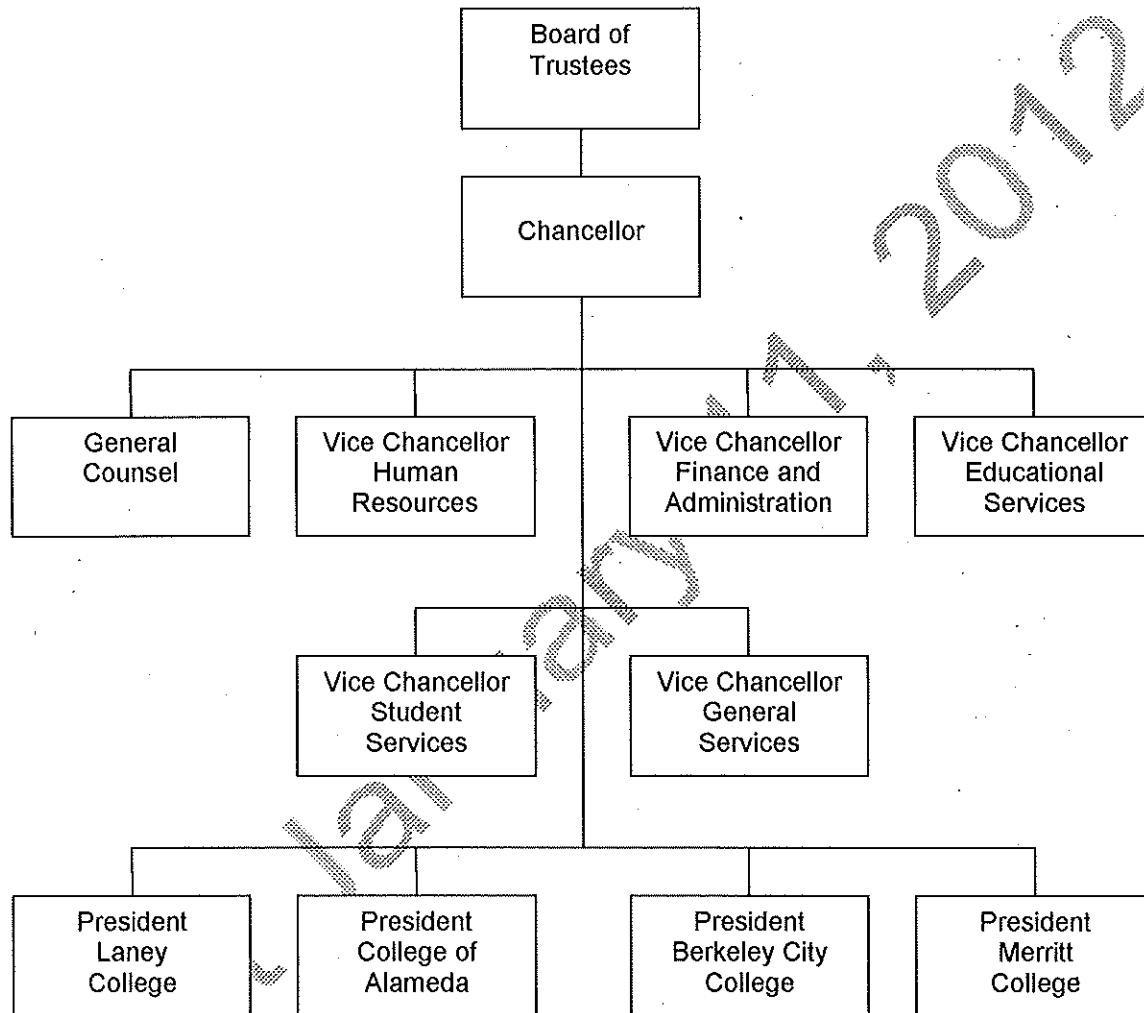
Board of Trustees

Chancellor

General Counsel

Vice Chancellor Human Resources

Vice Chancellor Finance and Administration

Vice Chancellor Educational Services

Vice Chancellor Student Services

Vice Chancellor General Services

President Laney College

President College of Alameda

President Berkeley City College

President Merritt College

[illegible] Jan 1, 2012